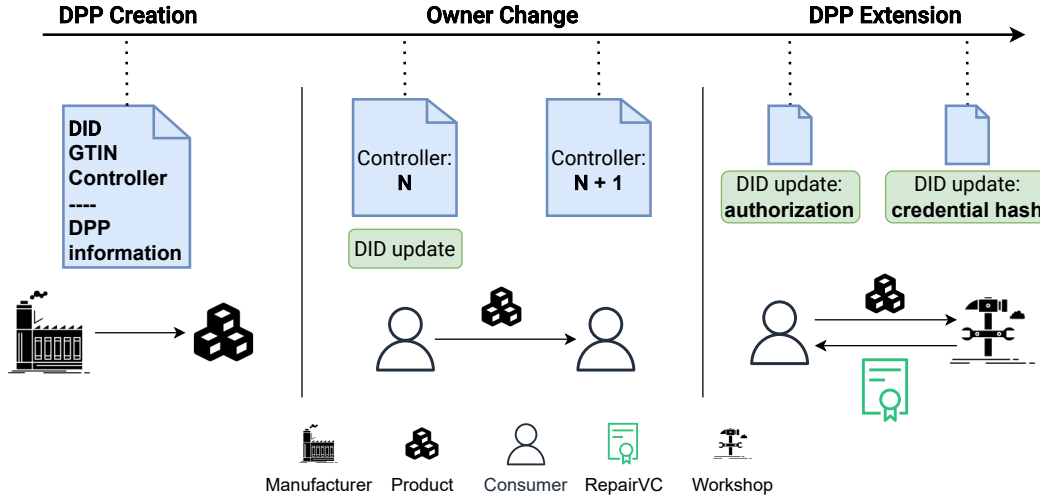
DPP Creation

Owner Change

DPP Extension

DID
GTIN
Controller
----
DPP
information

Controller:
N

DID update

Controller:
N + 1

DID update:
authorization

DID update:
credential hash

Manufacturer Product Consumer RepairVC Workshop